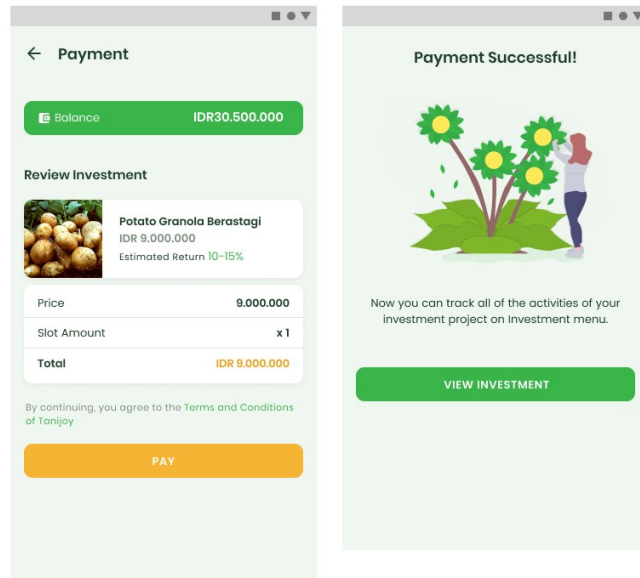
Payment

Balance IDR30.500.000

Review Investment

Potato Granola Berastagi
IDR 9.000.000
Estimated Return 10-15%

| Price | 9.000.000 |
|---|---|
| Slot Amount | x 1 |
| Total | IDR 9.000.000 |

By continuing, you agree to the Terms and Conditions of Tanijoy

PAY

Payment Successful!

Now you can track all of the activities of your investment project on Investment menu.

VIEW INVESTMENT